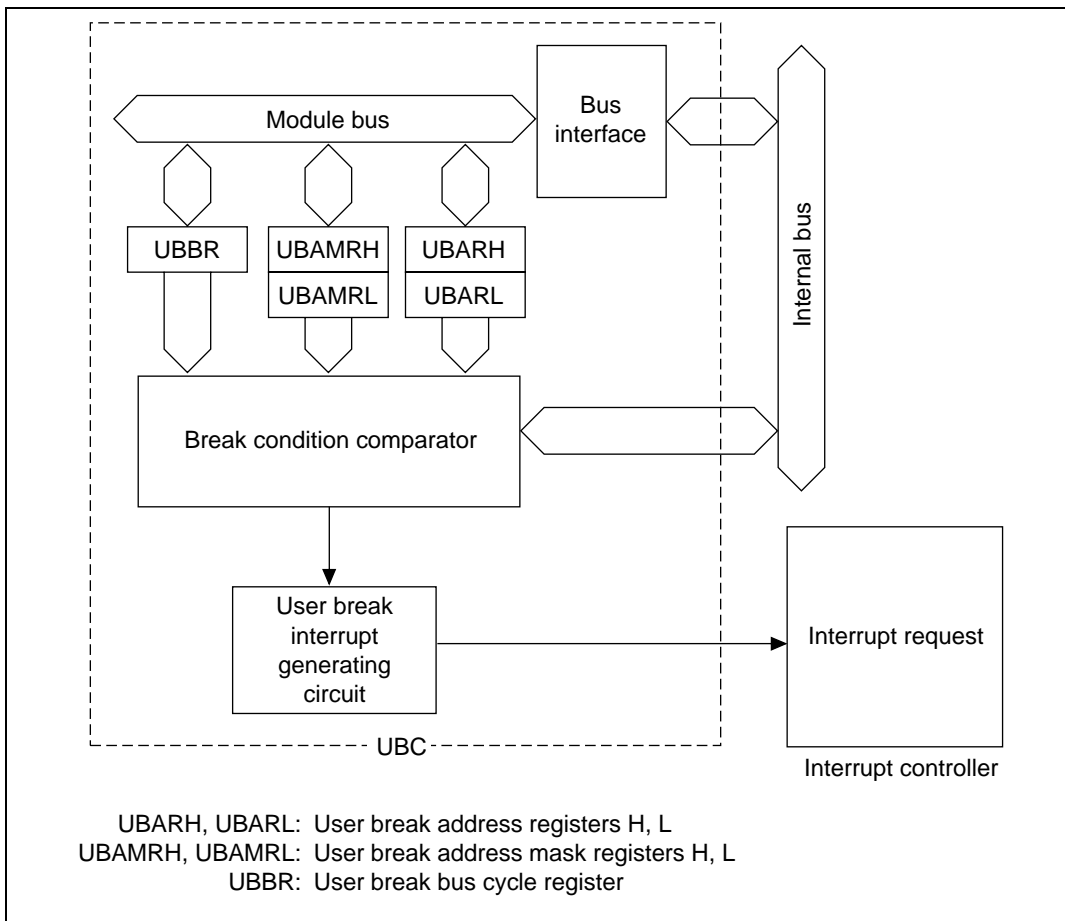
Module bus

Bus interface

Internal bus

UBBR

UBAMRH

UBAMRL

UBARH

UBARL

Break condition comparator

User break interrupt generating circuit

Interrupt request

UBC

Interrupt controller

UBARH, UBARL: User break address registers H, L
UBAMRH, UBAMRL: User break address mask registers H, L
UBBR: User break bus cycle register